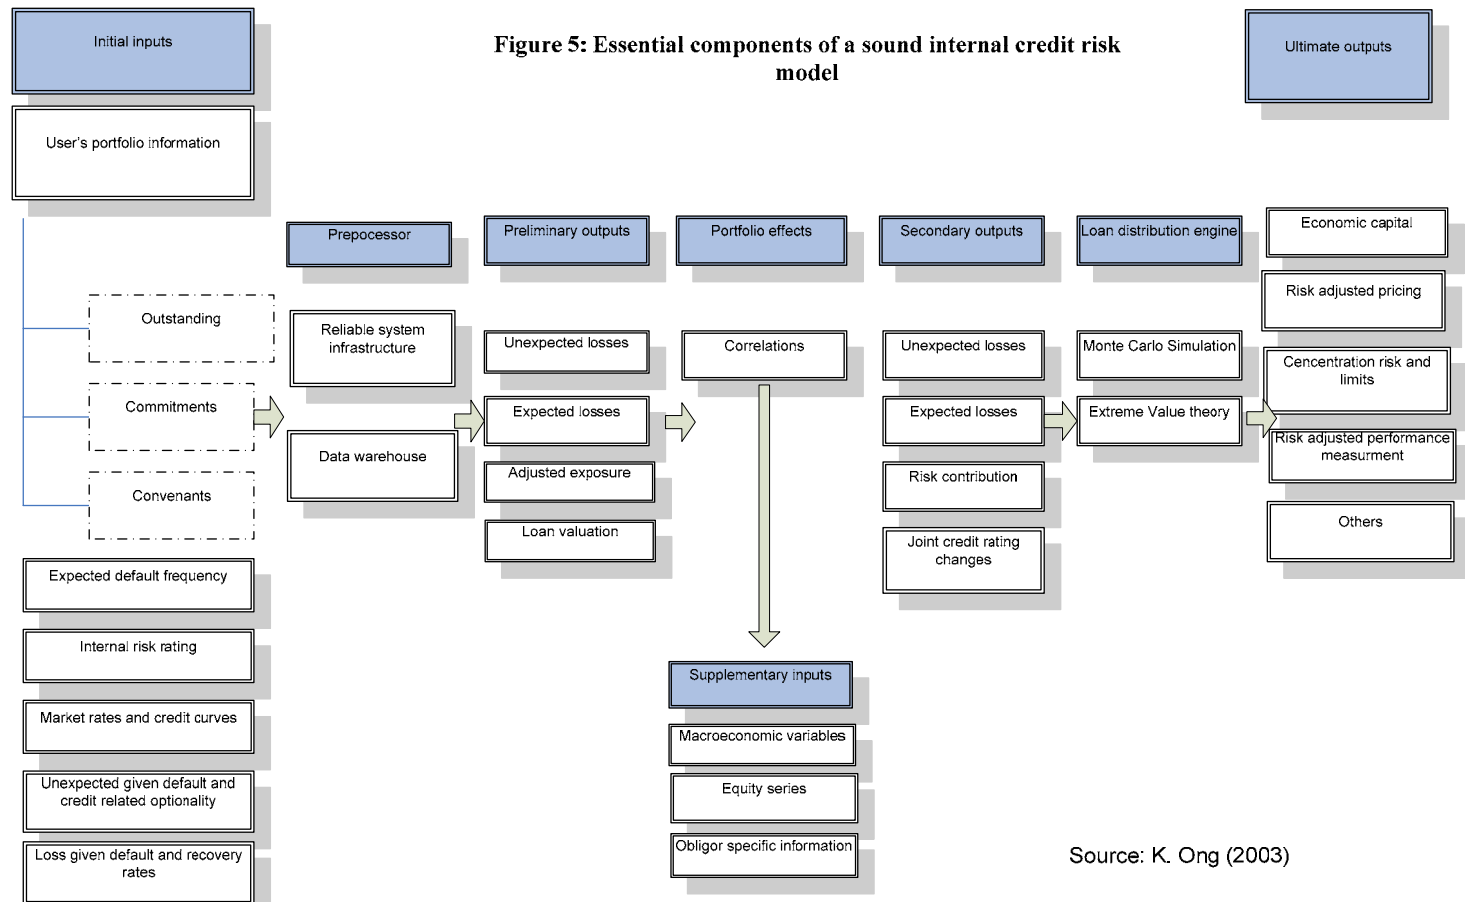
Figure 5: Essential components of a sound internal credit risk model

Initial inputs

User's portfolio information

Outstanding

Commitments

Convenants

Expected default frequency

Internal risk rating

Market rates and credit curves

Unexpected given default and credit related optionality

Loss given default and recovery rates

Prepocessor

Reliable system infrastructure

Data warehouse

Preliminary outputs

Unexpected losses

Expected losses

Adjusted exposure

Loan valuation

Portfolio effects

Correlations

Supplementary inputs

Macroeconomic variables

Equity series

Obligor specific information

Secondary outputs

Unexpected losses

Expected losses

Risk contribution

Joint credit rating changes

Loan distribution engine

Monte Carlo Simulation

Extreme Value theory

Ultimate outputs

Economic capital

Risk adjusted pricing

Cencentration risk and limits

Risk adjusted performance measurment

Others

Source: K. Ong (2003)